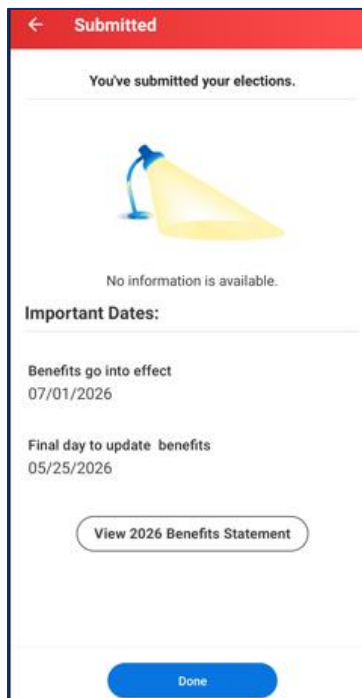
← Submitted

You've submitted your elections.

No information is available.

Important Dates:

Benefits go into effect
07/01/2026

Final day to update benefits
05/25/2026

View 2026 Benefits Statement

Done